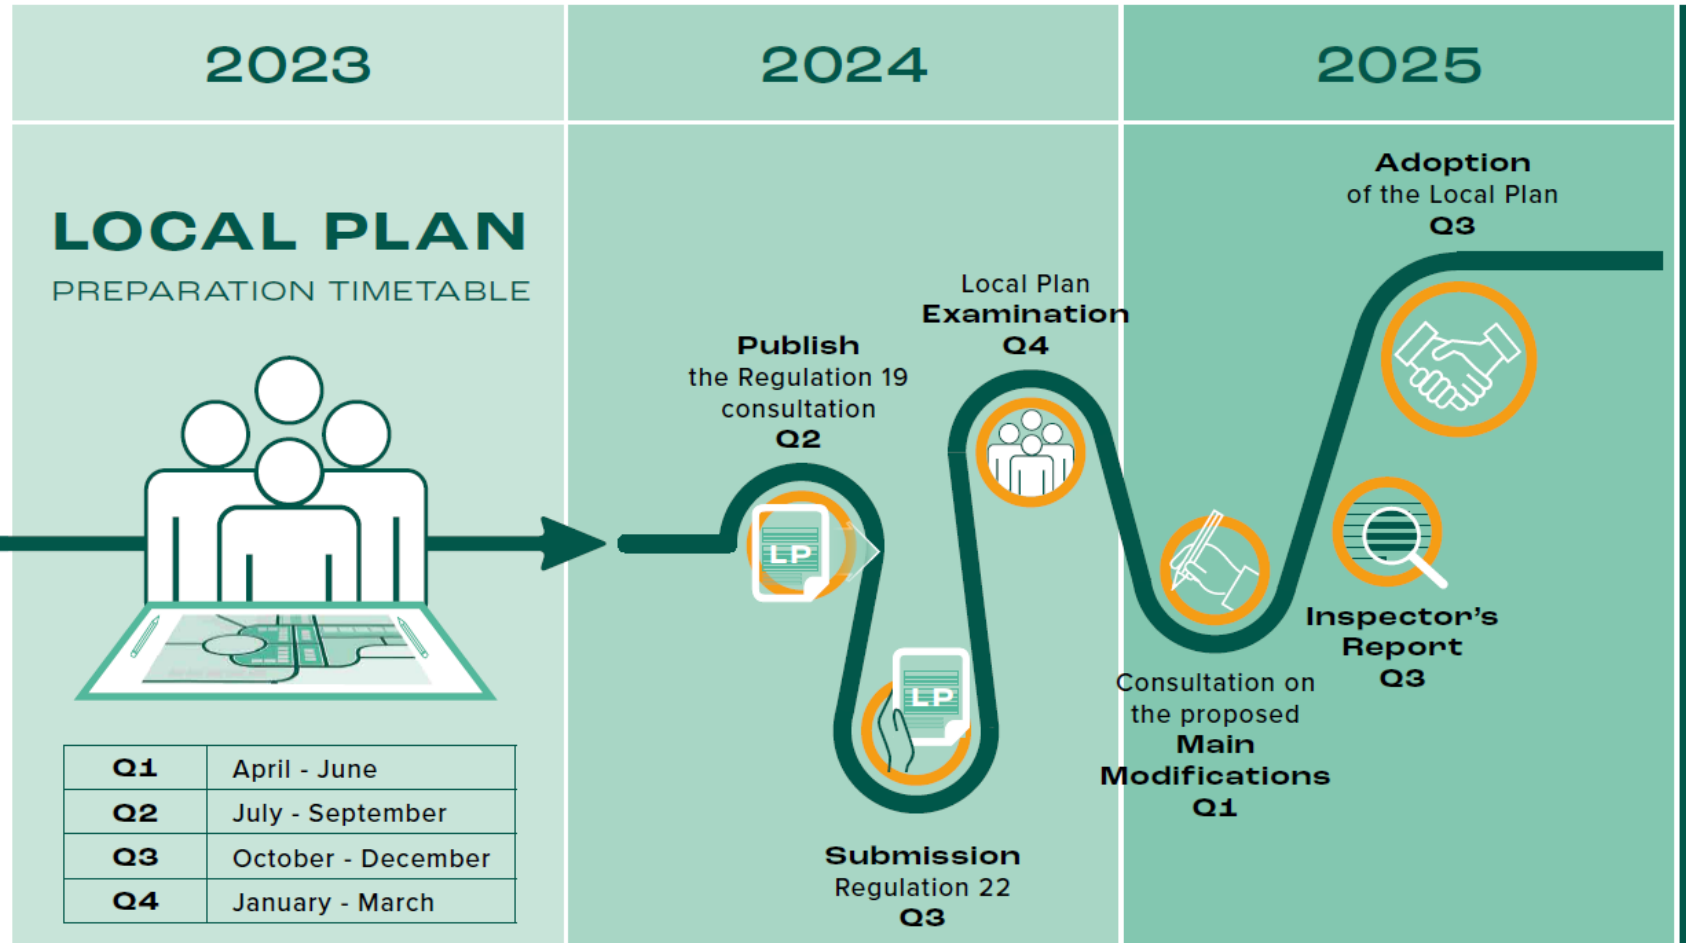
2023

2024

2025

LOCAL PLAN

PREPARATION TIMETABLE

| Q1 | April - June |
|---|---|
| Q2 | July - September |
| Q3 | October - December |
| Q4 | January - March |

Publish
the Regulation 19 consultation
Q2

LP

LP

Submission
Regulation 22
Q3

Local Plan
Examination
Q4

Consultation on the proposed
Main Modifications
Q1

Inspector's Report
Q3

Adoption
of the Local Plan
Q3